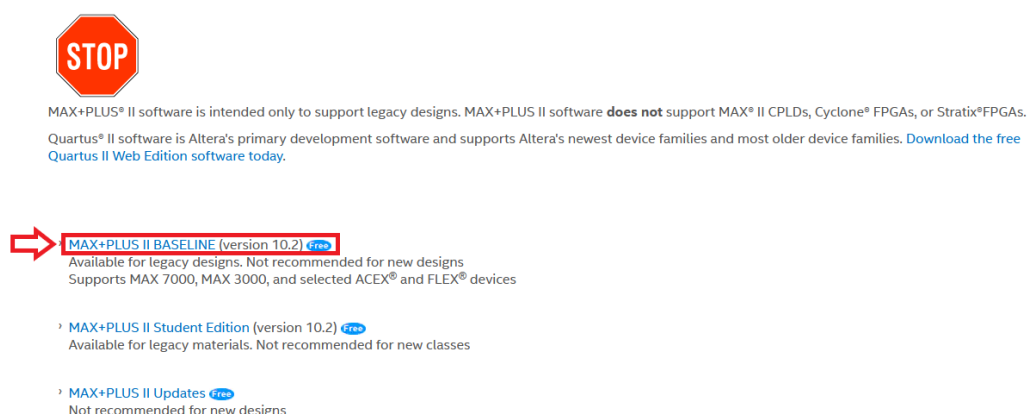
STOP

MAX+PLUS® II software is intended only to support legacy designs. MAX+PLUS II software **does not** support MAX® II CPLDs, Cyclone® FPGAs, or Stratix®FPGAs.

Quartus® II software is Altera's primary development software and supports Altera's newest device families and most older device families. Download the free Quartus II Web Edition software today.

MAX+PLUS II BASELINE (version 10.2) Free
Available for legacy designs. Not recommended for new designs
Supports MAX 7000, MAX 3000, and selected ACEX® and FLEX® devices

MAX+PLUS II Student Edition (version 10.2) Free
Available for legacy materials. Not recommended for new classes

MAX+PLUS II Updates Free
Not recommended for new designs